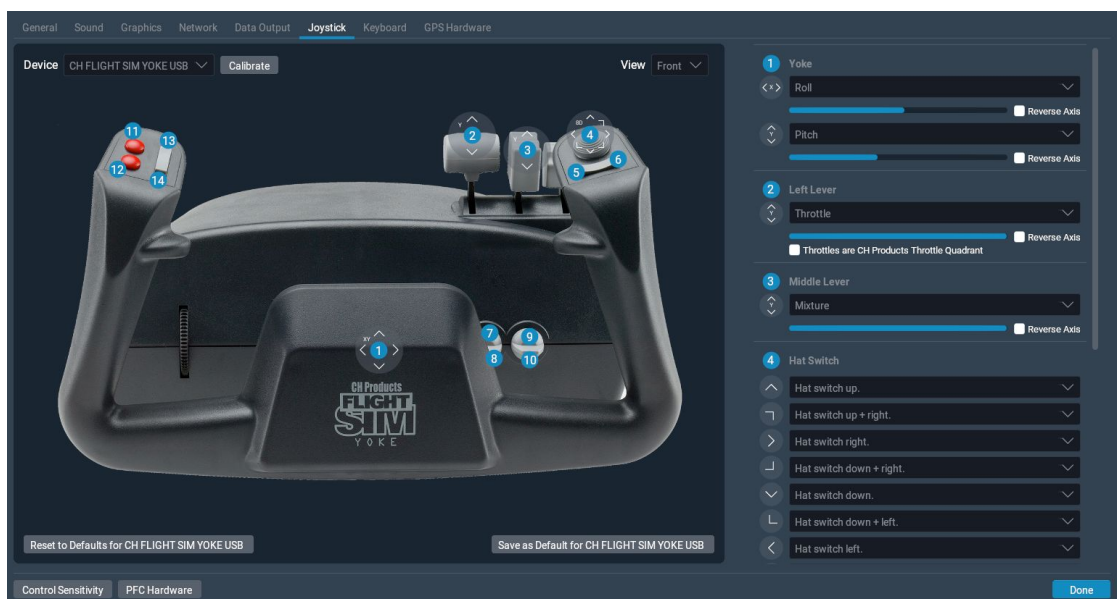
General Sound Graphics Network Data Output Joystick Keyboard GPS Hardware

Device CH FLIGHT SIM YOKE USB Calibrate

View Front

11 13 12 14 2 3 4 6 5 1 7 9 8 10

CH Products FLIGHT SIM YOKE

Reset to Defaults for CH FLIGHT SIM YOKE USB

Save as Default for CH FLIGHT SIM YOKE USB

1 Yoke

Roll

Reverse Axis

Pitch

Reverse Axis

2 Left Lever

Throttle

Reverse Axis

Throttles are CH Products Throttle Quadrant

3 Middle Lever

Mixture

Reverse Axis

4 Hat Switch

Hat switch up.

Hat switch up + right.

Hat switch right.

Hat switch down + right.

Hat switch down.

Hat switch down + left.

Hat switch left.

Control Sensitivity PFC Hardware

Done